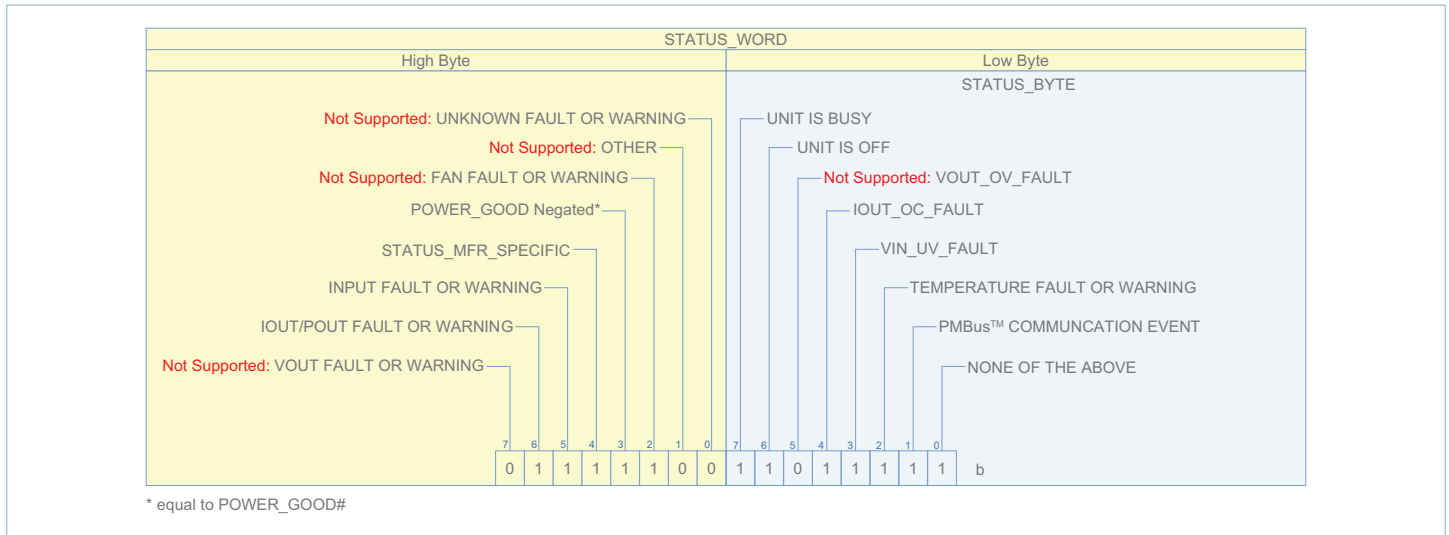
STATUS_WORD

High Byte

Low Byte

STATUS_BYTE

Not Supported: UNKNOWN FAULT OR WARNING
Not Supported: OTHER
Not Supported: FAN FAULT OR WARNING
POWER_GOOD Negated*
STATUS_MFR_SPECIFIC
INPUT FAULT OR WARNING
IOUT/POUT FAULT OR WARNING
Not Supported: VOUT FAULT OR WARNING

UNIT IS BUSY
UNIT IS OFF
Not Supported: VOUT_OV_FAULT
IOUT_OC_FAULT
VIN_UV_FAULT
TEMPERATURE FAULT OR WARNING
PMBus™ COMMUNCATION EVENT
NONE OF THE ABOVE

| 7 | 6 | 5 | 4 | 3 | 2 | 1 | 0 | 7 | 6 | 5 | 4 | 3 | 2 | 1 | 0 | |
|---|---|---|---|---|---|---|---|---|---|---|---|---|---|---|---|---|
| 0 | 1 | 1 | 1 | 1 | 1 | 0 | 0 | 1 | 1 | 0 | 1 | 1 | 1 | 1 | 1 | b |

* equal to POWER_GOOD#